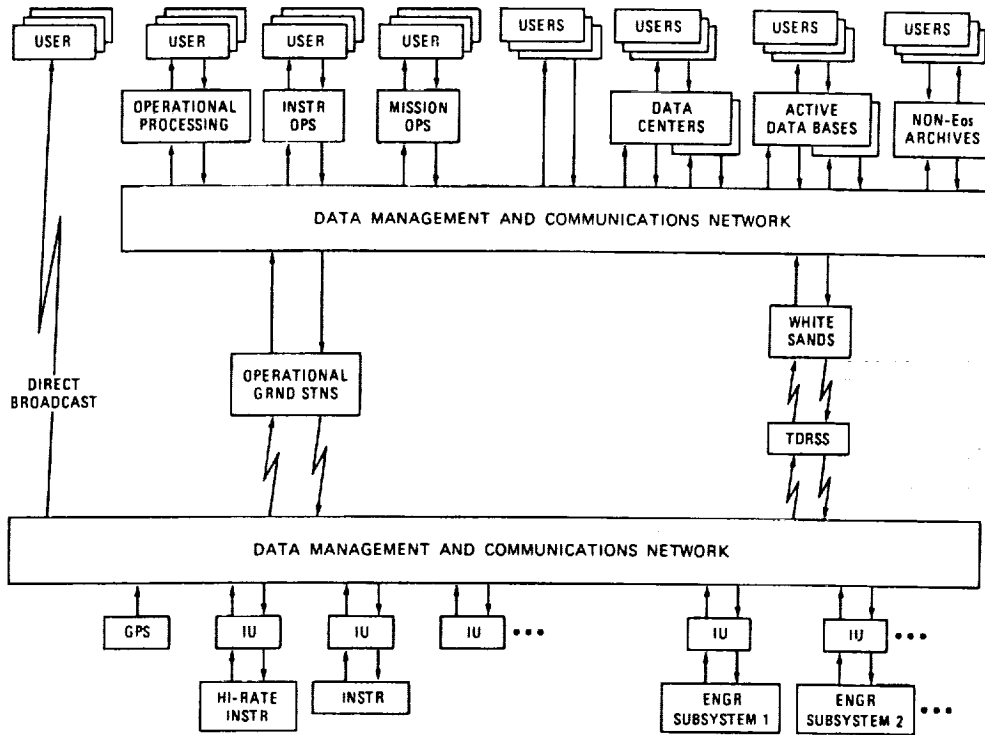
USER

USER

USER

USER

USERS

USERS

USERS

USERS

OPERATIONAL PROCESSING

INSTR OPS

MISSION OPS

DATA CENTERS

ACTIVE DATA BASES

NON-Eos ARCHIVES

DATA MANAGEMENT AND COMMUNICATIONS NETWORK

DIRECT BROADCAST

OPERATIONAL GRND STNS

WHITE SANDS

TDRSS

DATA MANAGEMENT AND COMMUNICATIONS NETWORK

GPS

IU

IU

IU •••

IU

IU •••

HI-RATE INSTR

INSTR

ENGR SUBSYSTEM 1

ENGR SUBSYSTEM 2 •••